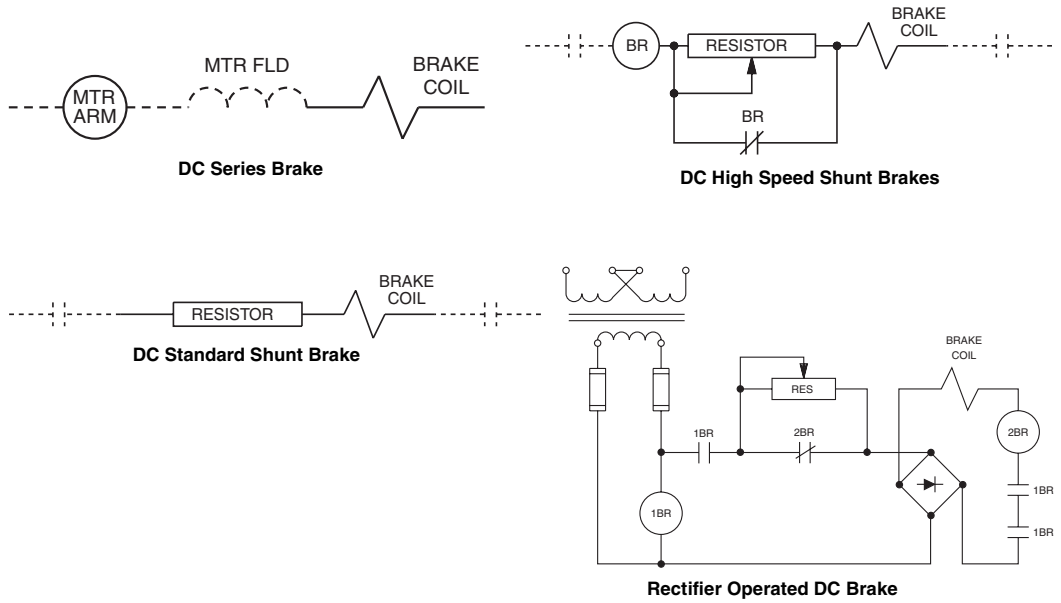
MTR ARM

MTR FLD

BRAKE COIL

DC Series Brake

BR

RESISTOR

BRAKE COIL

BR

DC High Speed Shunt Brakes

RESISTOR

BRAKE COIL

DC Standard Shunt Brake

BRAKE COIL

RES

1BR

2BR

2BR

1BR

1BR

1BR

Rectifier Operated DC Brake